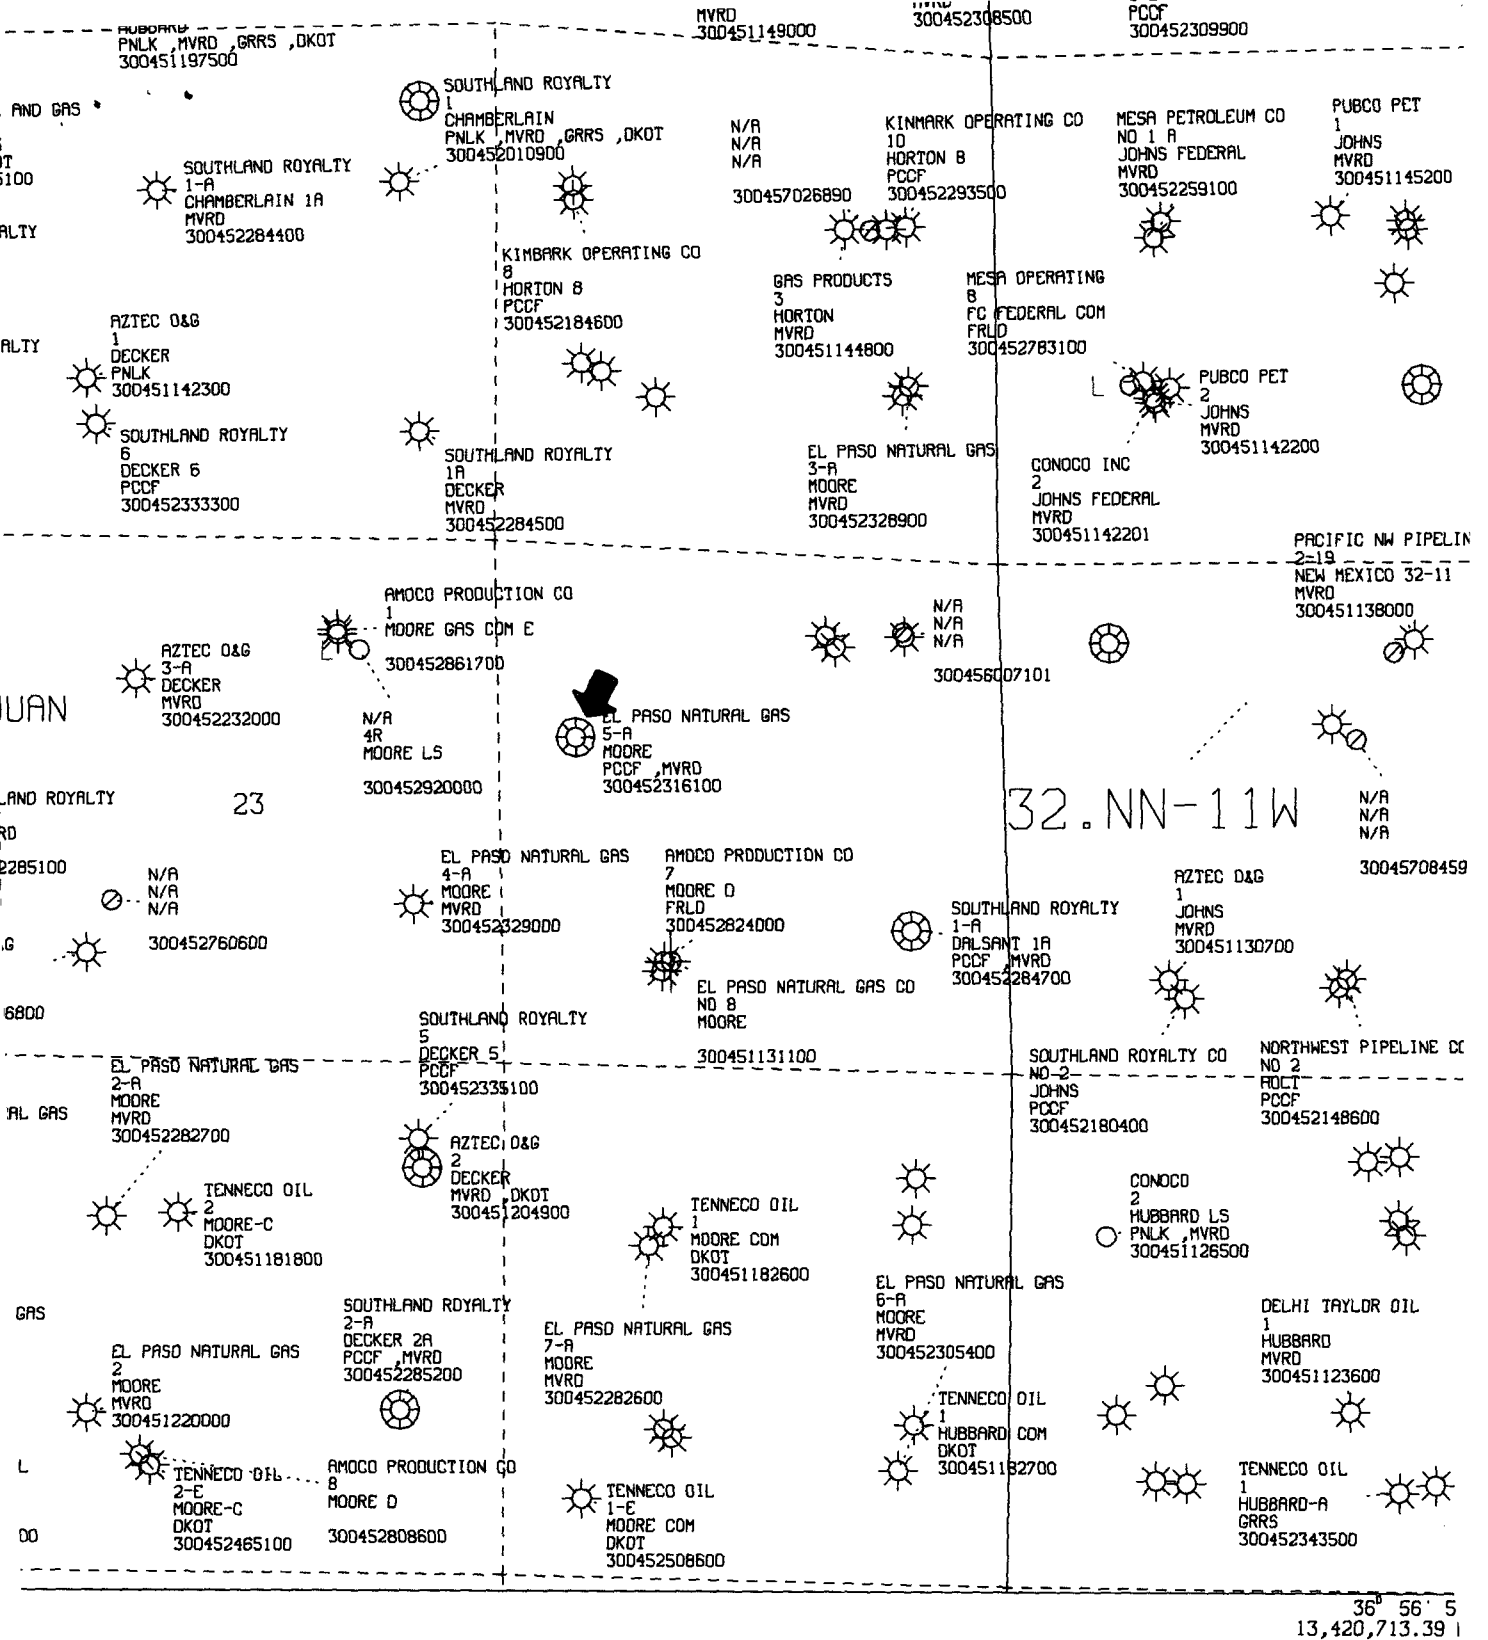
HUBBARD
PNLK ,MVRD ,GRRS ,DKOT
300451197500

MVRD
300451149000

300452308500

PCCF
300452309900

AND GAS

T
5100

ALTY

ALTY

SOUTHLAND ROYALTY
1
CHAMBERLAIN
PNLK ,MVRD ,GRRS ,DKOT
300452010900

SOUTHLAND ROYALTY
1-A
CHAMBERLAIN 1A
MVRD
300452284400

N/A
N/A
N/A

300457026890

KINMARK OPERATING CO
10
HORTON 8
PCCF
300452293500

MESA PETROLEUM CO
NO 1 A
JOHNS FEDERAL
MVRD
300452259100

PUBCO PET
1
JOHNS
MVRD
300451145200

KIMBARK OPERATING CO
8
HORTON 8
PCCF
300452184600

GAS PRODUCTS
3
HORTON
MVRD
300451144800

MESA OPERATING
8
FC FEDERAL COM
FRLD
300452783100

AZTEC O&G
1
DECKER
PNLK
300451142300

PUBCO PET
2
JOHNS
MVRD
300451142200

SOUTHLAND ROYALTY
6
DECKER 6
PCCF
300452333300

SOUTHLAND ROYALTY
1A
DECKER
MVRD
300452284500

EL PASO NATURAL GAS
3-A
MOORE
MVRD
300452328900

CONOCO INC
2
JOHNS FEDERAL
MVRD
300451142201

PACIFIC NW PIPELIN
2-19
NEW MEXICO 32-11
MVRD
300451138000

AMOCO PRODUCTION CO
1
MOORE GAS COM E
300452861700

N/A
N/A
N/A

300456007101

AZTEC O&G
3-A
DECKER
MVRD
300452232000

UAN

N/A
4R
MOORE LS
300452920000

EL PASO NATURAL GAS
5-A
MOORE
PCCF ,MVRD
300452316100

LAND ROYALTY

RD

2285100

23

32.NN-11W

N/A
N/A
N/A

30045708459

N/A
N/A
N/A

300452760600

G

6800

EL PASO NATURAL GAS
4-A
MOORE
MVRD
300452329000

AMOCO PRODUCTION CO
7
MOORE D
FRLD
300452824000

SOUTHLAND ROYALTY
1-A
DALSANT 1A
PCCF ,MVRD
300452284700

AZTEC O&G
1
JOHNS
MVRD
300451130700

EL PASO NATURAL GAS CO
NO 8
MOORE
300451131100

SOUTHLAND ROYALTY
5
DECKER 5
PCCF
300452335100

EL PASO NATURAL GAS
2-A
MOORE
MVRD
300452282700

AL GAS

SOUTHLAND ROYALTY CO
NO-2
JOHNS
PCCF
300452180400

NORTHWEST PIPELINE CO
NO 2
AOCT
PCCF
300452148600

AZTEC O&G
2
DECKER
MVRD ,DKOT
300451204900

TENNECO OIL
2
MOORE-C
DKOT
300451181800

TENNECO OIL
1
MOORE COM
DKOT
300451182600

CONOCO
2
HUBBARD LS
PNLK ,MVRD
300451126500

GAS

SOUTHLAND ROYALTY
2-A
DECKER 2A
PCCF ,MVRD
300452285200

EL PASO NATURAL GAS
7-A
MOORE
MVRD
300452282600

EL PASO NATURAL GAS
6-A
MOORE
MVRD
300452305400

DELHI TAYLOR OIL
1
HUBBARD
MVRD
300451123600

EL PASO NATURAL GAS
2
MOORE
MVRD
300451220000

TENNECO OIL
1
HUBBARD COM
DKOT
300451182700

L

TENNECO OIL
2-E
MOORE-C
DKOT
300452465100

AMOCO PRODUCTION CO
8
MOORE D
300452808600

TENNECO OIL
1-E
MOORE COM
DKOT
300452508600

TENNECO OIL
1
HUBBARD-A
GRRS
300452343500

00

36° 56' 5
13,420,713.39